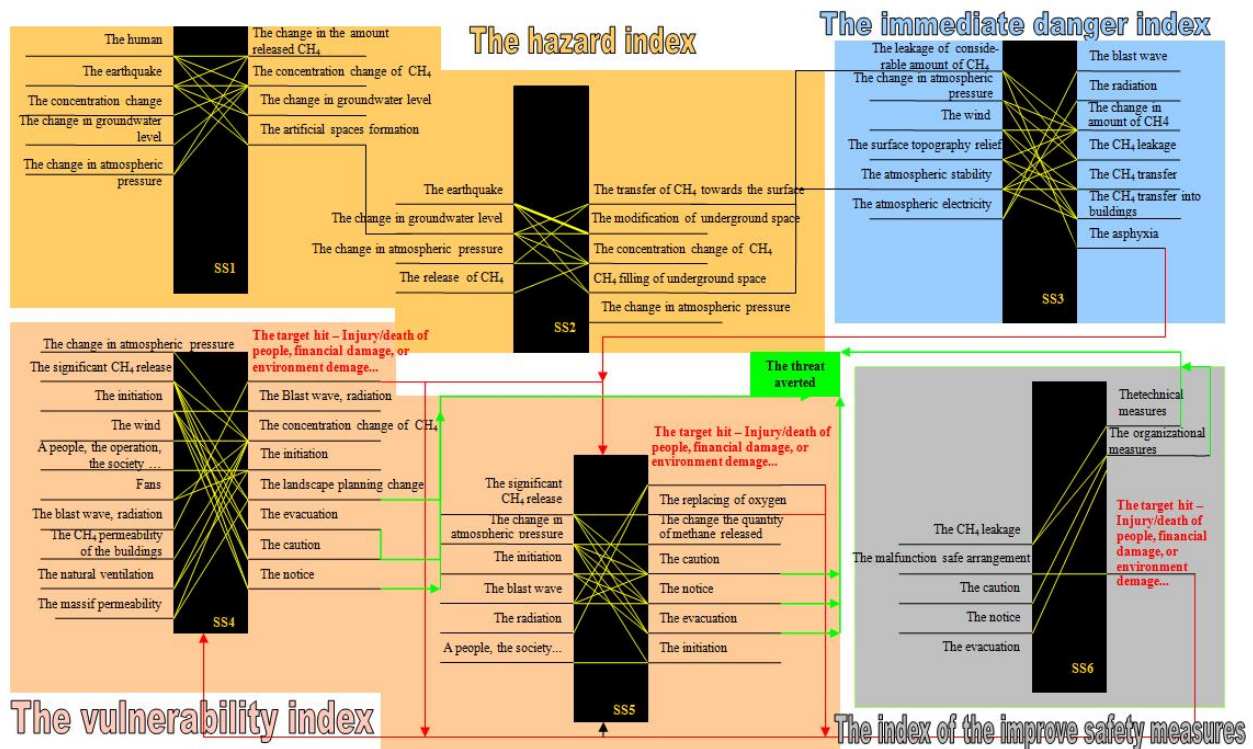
The hazard index

The immediate danger index

The human
The earthquake
The concentration change
The change in groundwater level
The change in atmospheric pressure
SS1
The change in the amount released $CH_4$
The concentration change of $CH_4$
The change in groundwater level
The artificial spaces formation

The earthquake
The change in groundwater level
The change in atmospheric pressure
The release of $CH_4$
SS2
The transfer of $CH_4$ towards the surface
The modification of underground space
The concentration change of $CH_4$
$CH_4$ filling of underground space
The change in atmospheric pressure

The leakage of considerable amount of $CH_4$
The change in atmospheric pressure
The wind
The surface topography relief
The atmospheric stability
The atmospheric electricity
SS3
The blast wave
The radiation
The change in amount of CH4
The $CH_4$ leakage
The $CH_4$ transfer
The $CH_4$ transfer into buildings
The asphyxia

The change in atmospheric pressure
The significant $CH_4$ release
The initiation
The wind
A people, the operation, the society …
Fans
The blast wave, radiation
The $CH_4$ permeability of the buildings
The natural ventilation
The massif permeability
SS4
The target hit – Injury/death of people, financial damage, or environment demage...
The Blast wave, radiation
The concentration change of $CH_4$
The initiation
The landscape planning change
The evacuation
The caution
The notice

The threat averted

The target hit – Injury/death of people, financial damage, or environment demage...
The significant $CH_4$ release
The change in atmospheric pressure
The initiation
The blast wave
The radiation
A people, the society...
SS5
The replacing of oxygen
The change the quantity of methane released
The caution
The notice
The evacuation
The initiation

Thetechnical measures
The organizational measures
The target hit – Injury/death of people, financial damage, or environment demage...
The $CH_4$ leakage
The malfunction safe arrangement
The caution
The notice
The evacuation
SS6

The vulnerability index

The index of the improve safety measures